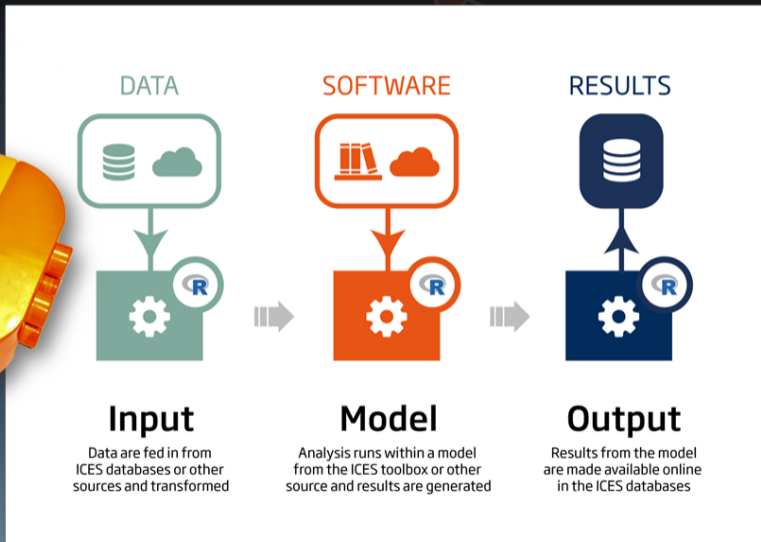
DATA

SOFTWARE

RESULTS

R

R

R

Input

Data are fed in from ICES databases or other sources and transformed

Model

Analysis runs within a model from the ICES toolbox or other source and results are generated

Output

Results from the model are made available online in the ICES databases